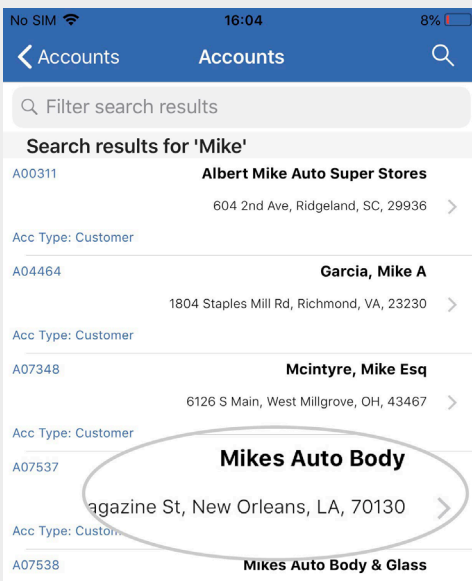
No SIM 16:04 8%

Accounts Accounts

Filter search results

Search results for 'Mike'

A00311 Albert Mike Auto Super Stores
604 2nd Ave, Ridgeland, SC, 29936
Acc Type: Customer

A04464 Garcia, Mike A
1804 Staples Mill Rd, Richmond, VA, 23230
Acc Type: Customer

A07348 Mcintyre, Mike Esq
6126 S Main, West Millgrove, OH, 43467
Acc Type: Customer

A07537 Mikes Auto Body
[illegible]agazine St, New Orleans, LA, 70130
Acc Type: Custo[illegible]

A07538 Mikes Auto Body & Glass